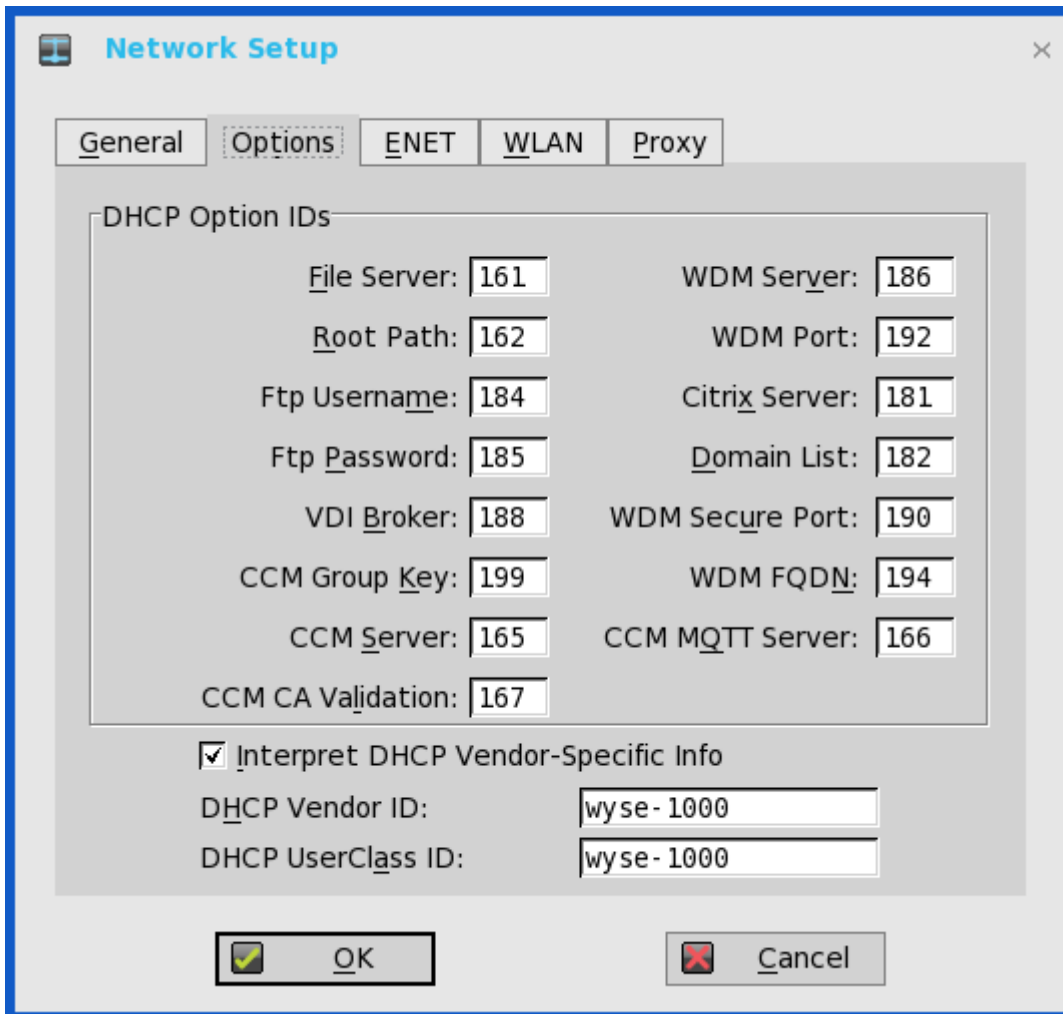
Network Setup

×

General | Options | ENET | WLAN | Proxy

DHCP Option IDs

File Server: 161
WDM Server: 186
Root Path: 162
WDM Port: 192
Ftp Username: 184
Citrix Server: 181
Ftp Password: 185
Domain List: 182
VDI Broker: 188
WDM Secure Port: 190
CCM Group Key: 199
WDM FQDN: 194
CCM Server: 165
CCM MQTT Server: 166
CCM CA Validation: 167

Interpret DHCP Vendor-Specific Info
DHCP Vendor ID: wyse-1000
DHCP UserClass ID: wyse-1000

OK
Cancel